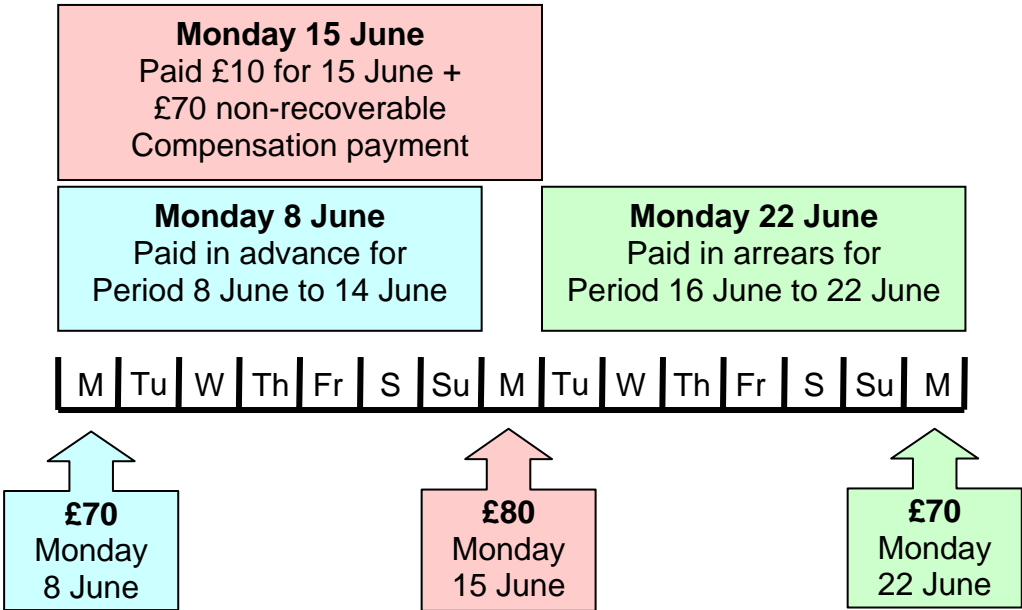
**Monday 15 June**
Paid £10 for 15 June + £70 non-recoverable Compensation payment

**Monday 8 June**
Paid in advance for Period 8 June to 14 June

**Monday 22 June**
Paid in arrears for Period 16 June to 22 June

| M | Tu | W | Th | Fr | S | Su | M | Tu | W | Th | Fr | S | Su | M |
|---|---|---|---|---|---|---|---|---|---|---|---|---|---|---|

**£70**
Monday 8 June

**£80**
Monday 15 June

**£70**
Monday 22 June